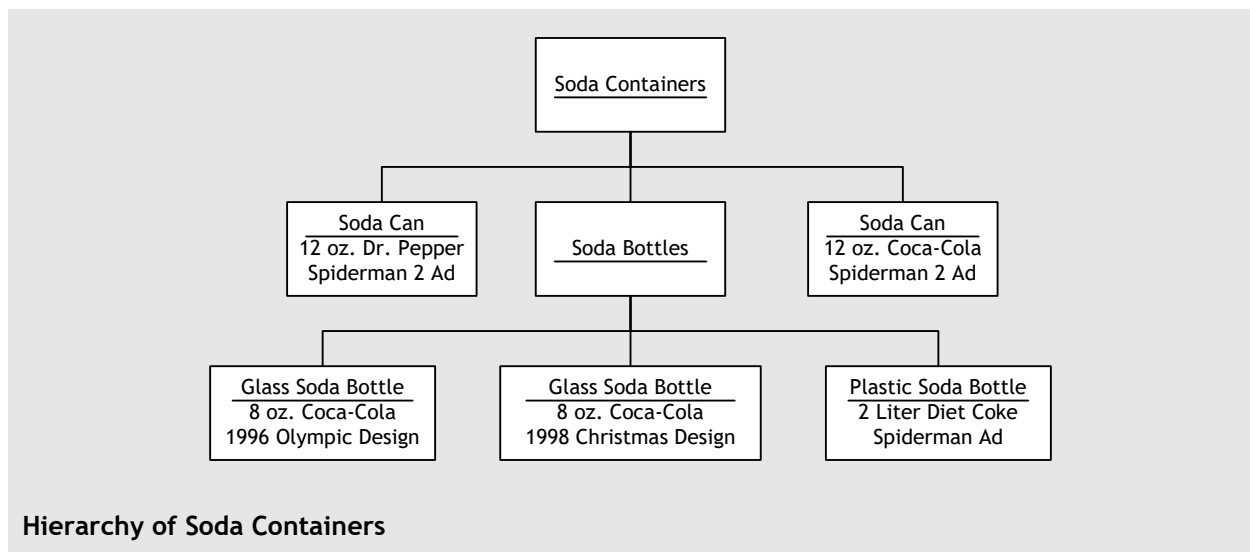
Soda Containers

Soda Can
12 oz. Dr. Pepper
Spiderman 2 Ad

Soda Bottles

Soda Can
12 oz. Coca-Cola
Spiderman 2 Ad

Glass Soda Bottle
8 oz. Coca-Cola
1996 Olympic Design

Glass Soda Bottle
8 oz. Coca-Cola
1998 Christmas Design

Plastic Soda Bottle
2 Liter Diet Coke
Spiderman Ad

Hierarchy of Soda Containers